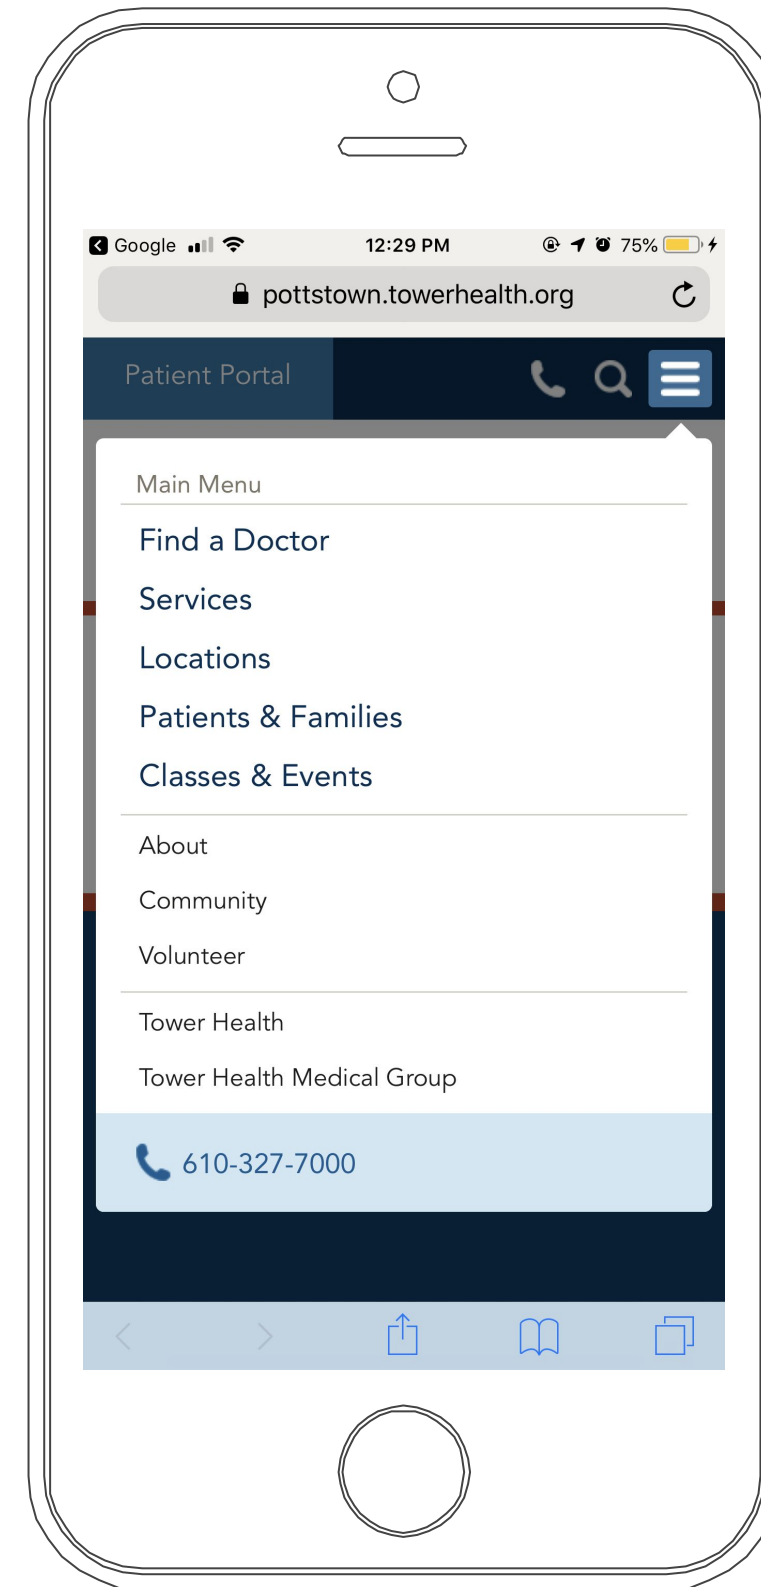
Google 12:29 PM 75%

pottstown.towerhealth.org

Patient Portal

Main Menu

Find a Doctor

Services

Locations

Patients & Families

Classes & Events

About

Community

Volunteer

Tower Health

Tower Health Medical Group

610-327-7000